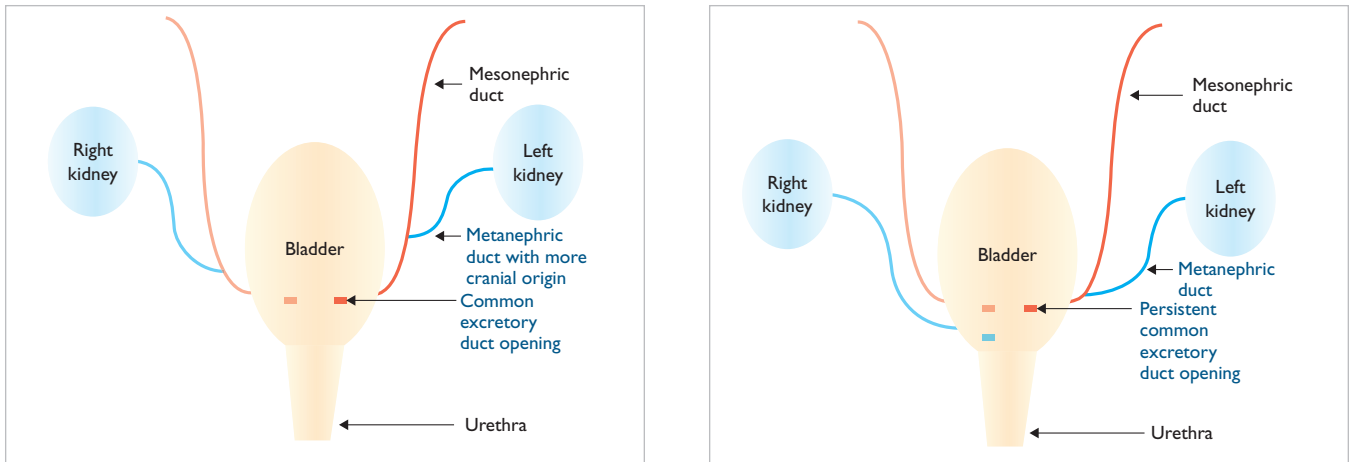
Mesonephric duct

Right kidney

Left kidney

Bladder

Metanephric duct with more cranial origin

Common excretory duct opening

Urethra

Mesonephric duct

Right kidney

Left kidney

Bladder

Metanephric duct

Persistent common excretory duct opening

Urethra